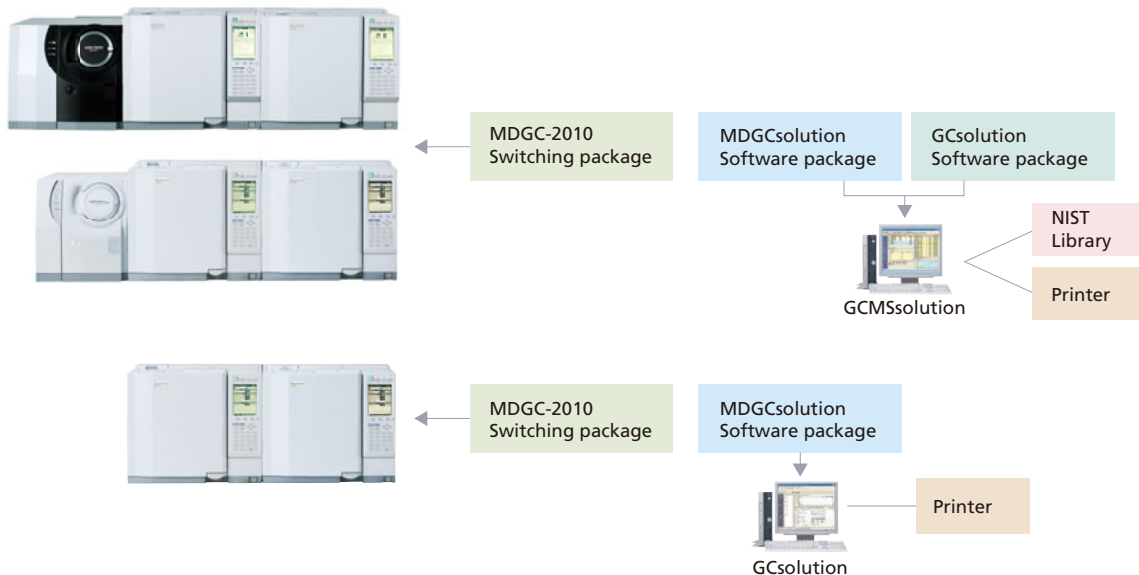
MDGC-2010
Switching package

MDGCsolution
Software package

GCsolution
Software package

NIST
Library

Printer

GCMSsolution

MDGC-2010
Switching package

MDGCsolution
Software package

Printer

GCsolution